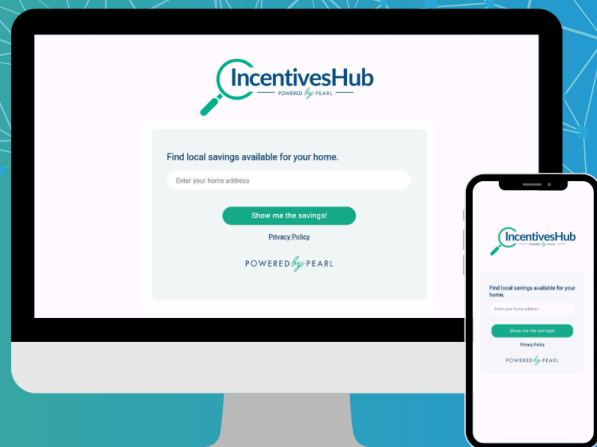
IncentivesHub
POWERED by PEARL

Find local savings available for your home.

Enter your home address

Show me the savings!

Privacy Policy

POWERED by PEARL

IncentivesHub
POWERED by PEARL

Find local savings available for your home.

Enter your home address

Show me the savings!

Privacy Policy

POWERED by PEARL